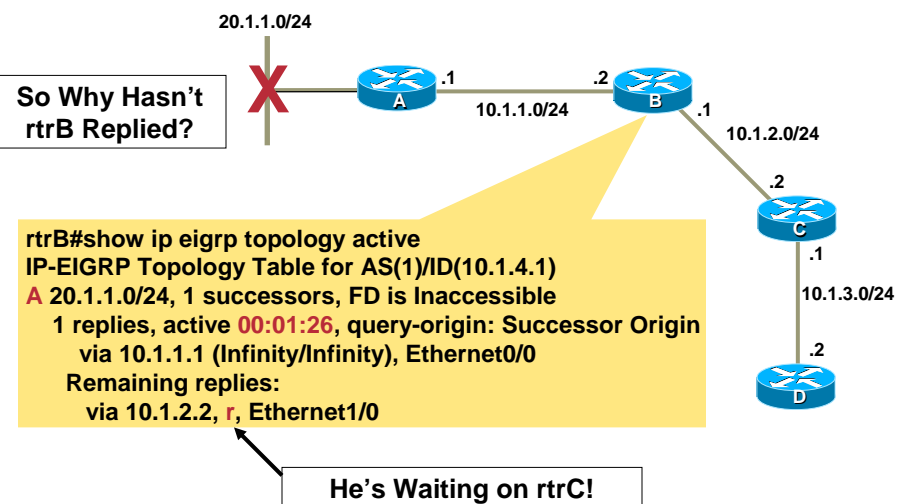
20.1.1.0/24

So Why Hasn't rtrB Replied?

A

.1

.2

B

10.1.1.0/24

.1

10.1.2.0/24

.2

C

.1

10.1.3.0/24

.2

D

rtrB#show ip eigrp topology active
IP-EIGRP Topology Table for AS(1)/ID(10.1.4.1)
A 20.1.1.0/24, 1 successors, FD is Inaccessible
1 replies, active 00:01:26, query-origin: Successor Origin
via 10.1.1.1 (Infinity/Infinity), Ethernet0/0
Remaining replies:
via 10.1.2.2, r, Ethernet1/0

He's Waiting on rtrC!